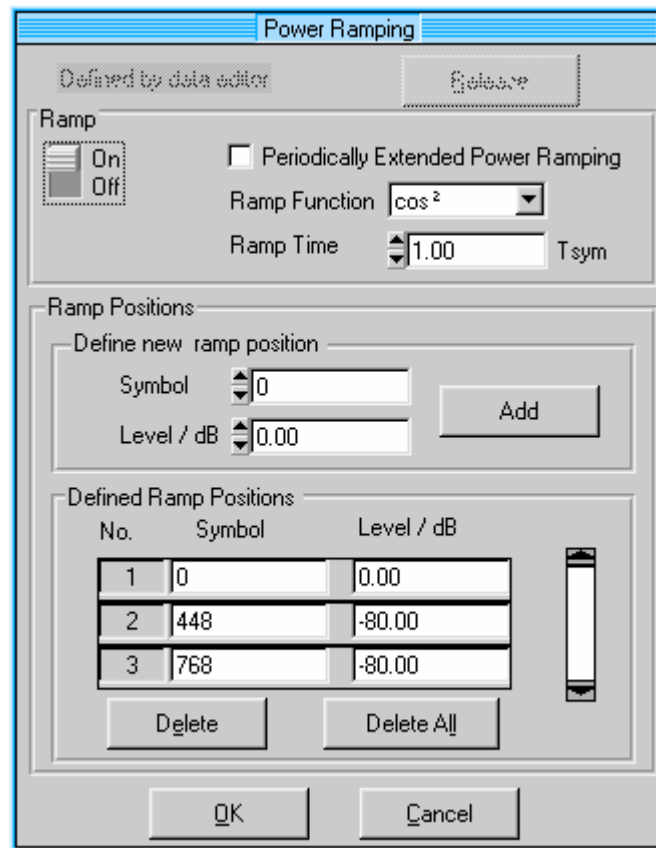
Power Ramping

Defined by data editor

Release

Ramp

On
Off

Periodically Extended Power Ramping

Ramp Function $\cos^2$

Ramp Time 1.00 Tsym

Ramp Positions

Define new ramp position

Symbol 0

Level / dB 0.00

Add

Defined Ramp Positions

| No. | Symbol | Level / dB |
|---|---|---|
| 1 | 0 | 0.00 |
| 2 | 448 | -80.00 |
| 3 | 768 | -80.00 |

Delete

Delete All

OK

Cancel